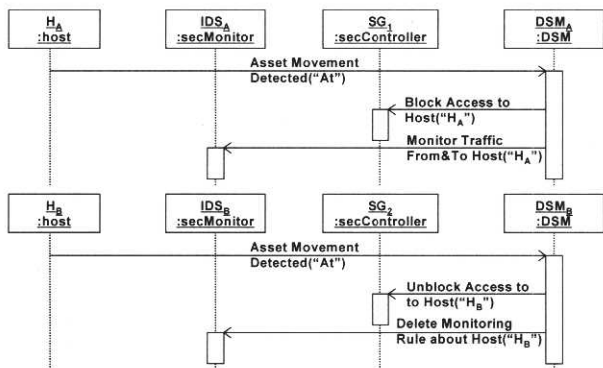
$H_A$
:host

$IDS_A$
:secMonitor

$SG_1$
:secController

$DSM_A$
:DSM

Asset Movement Detected("At")

Block Access to Host("$H_A$")

Monitor Traffic From&To Host("$H_A$")

$H_B$
:host

$IDS_B$
:secMonitor

$SG_2$
:secController

$DSM_B$
:DSM

Asset Movement Detected("At")

Unblock Access to to Host("$H_B$")

Delete Monitoring Rule about Host("$H_B$")